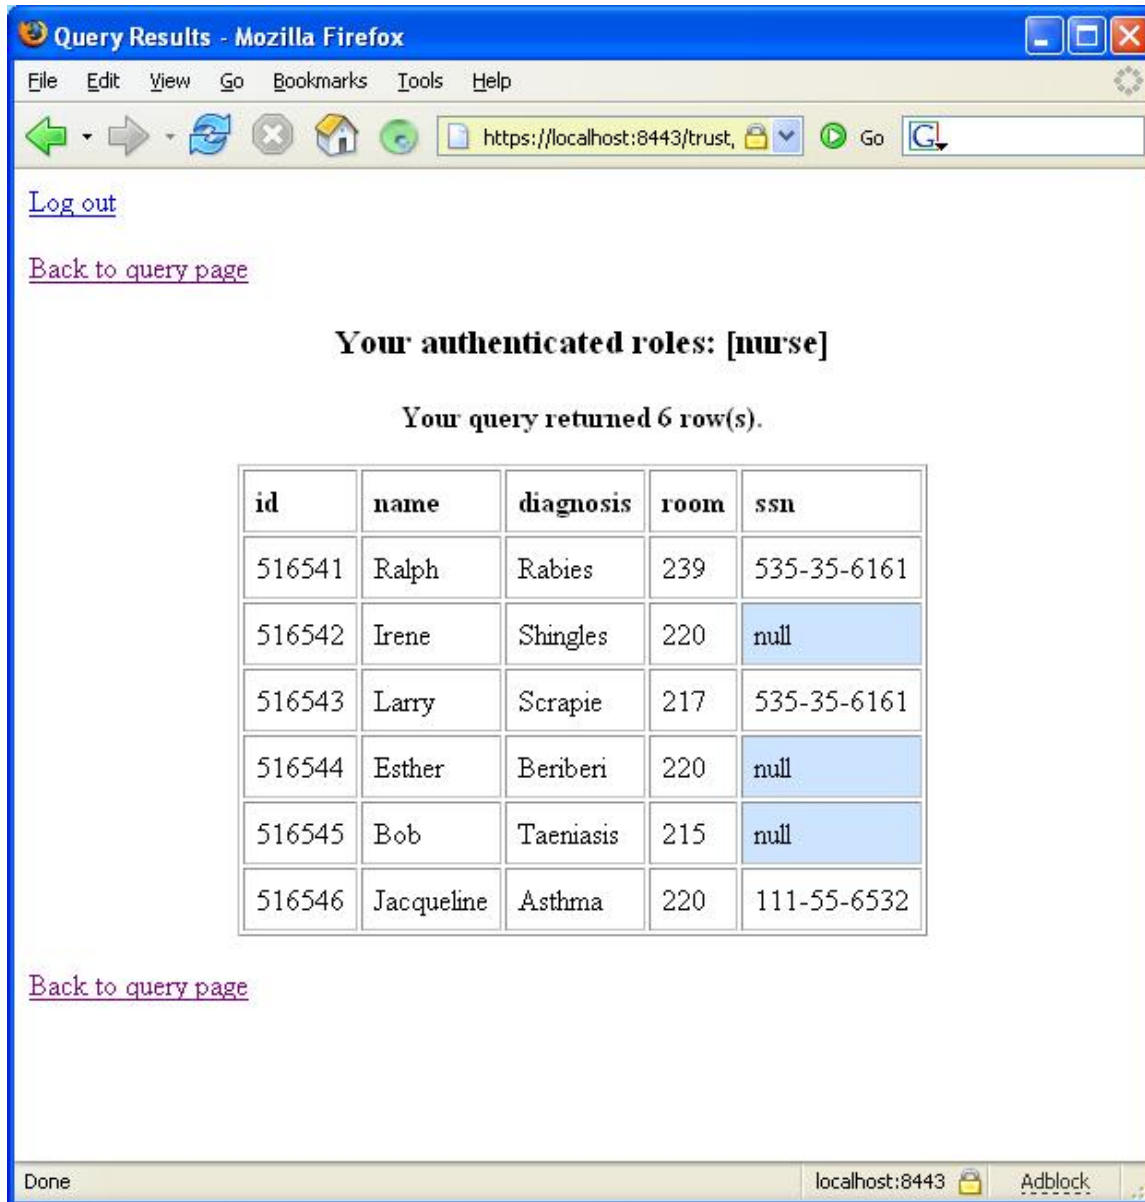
Query Results - Mozilla Firefox

File Edit View Go Bookmarks Tools Help

https://localhost:8443/trust, Go G

Log out

Back to query page

Your authenticated roles: [nurse]

Your query returned 6 row(s).

| id | name | diagnosis | room | ssn |
|---|---|---|---|---|
| 516541 | Ralph | Rabies | 239 | 535-35-6161 |
| 516542 | Irene | Shingles | 220 | null |
| 516543 | Larry | Scrapie | 217 | 535-35-6161 |
| 516544 | Esther | Beriberi | 220 | null |
| 516545 | Bob | Taeniasis | 215 | null |
| 516546 | Jacqueline | Asthma | 220 | 111-55-6532 |

Back to query page

Done localhost:8443 Adblock